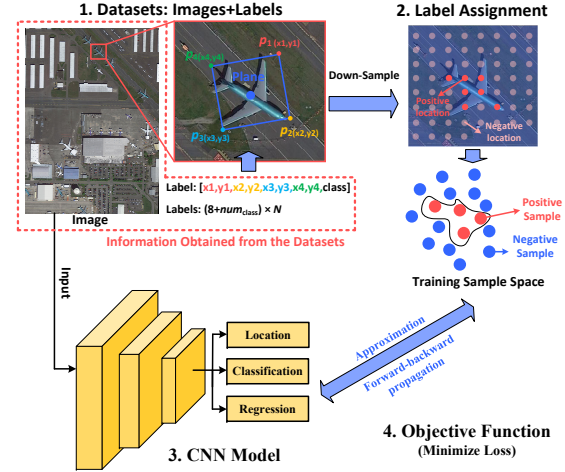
1. Datasets: Images+Labels

$p_4$(x4,y4)

$p_1$(x1,y1)

Plane

$p_3$(x3,y3)

$p_2$(x2,y2)

Image

Label: [x1,y1,x2,y2,x3,y3,x4,y4,class]

Labels: (8+$num_{class}$) × N

Information Obtained from the Datasets

Down-Sample

2. Label Assignment

Positive location

Negative location

Positive Sample

Negative Sample

Training Sample Space

Input

Location

Classification

Regression

3. CNN Model

Approximation

Forward-backward propagation

4. Objective Function

(Minimize Loss)